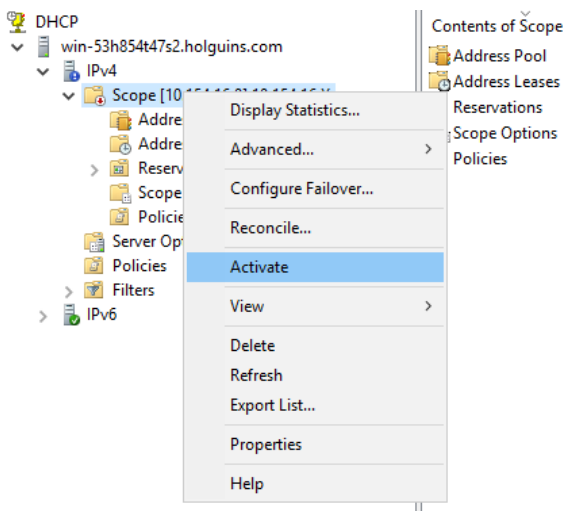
DHCP
win-53h854t47s2.holguins.com
IPv4
Scope [10.154.16.0] 10.154.16.X
Addre
Addre
Reserv
Scope
Policie
Server Opt
Policies
Filters
IPv6

Display Statistics...
Advanced...
Configure Failover...
Reconcile...
Activate
View
Delete
Refresh
Export List...
Properties
Help

Contents of Scope
Address Pool
Address Leases
Reservations
Scope Options
Policies